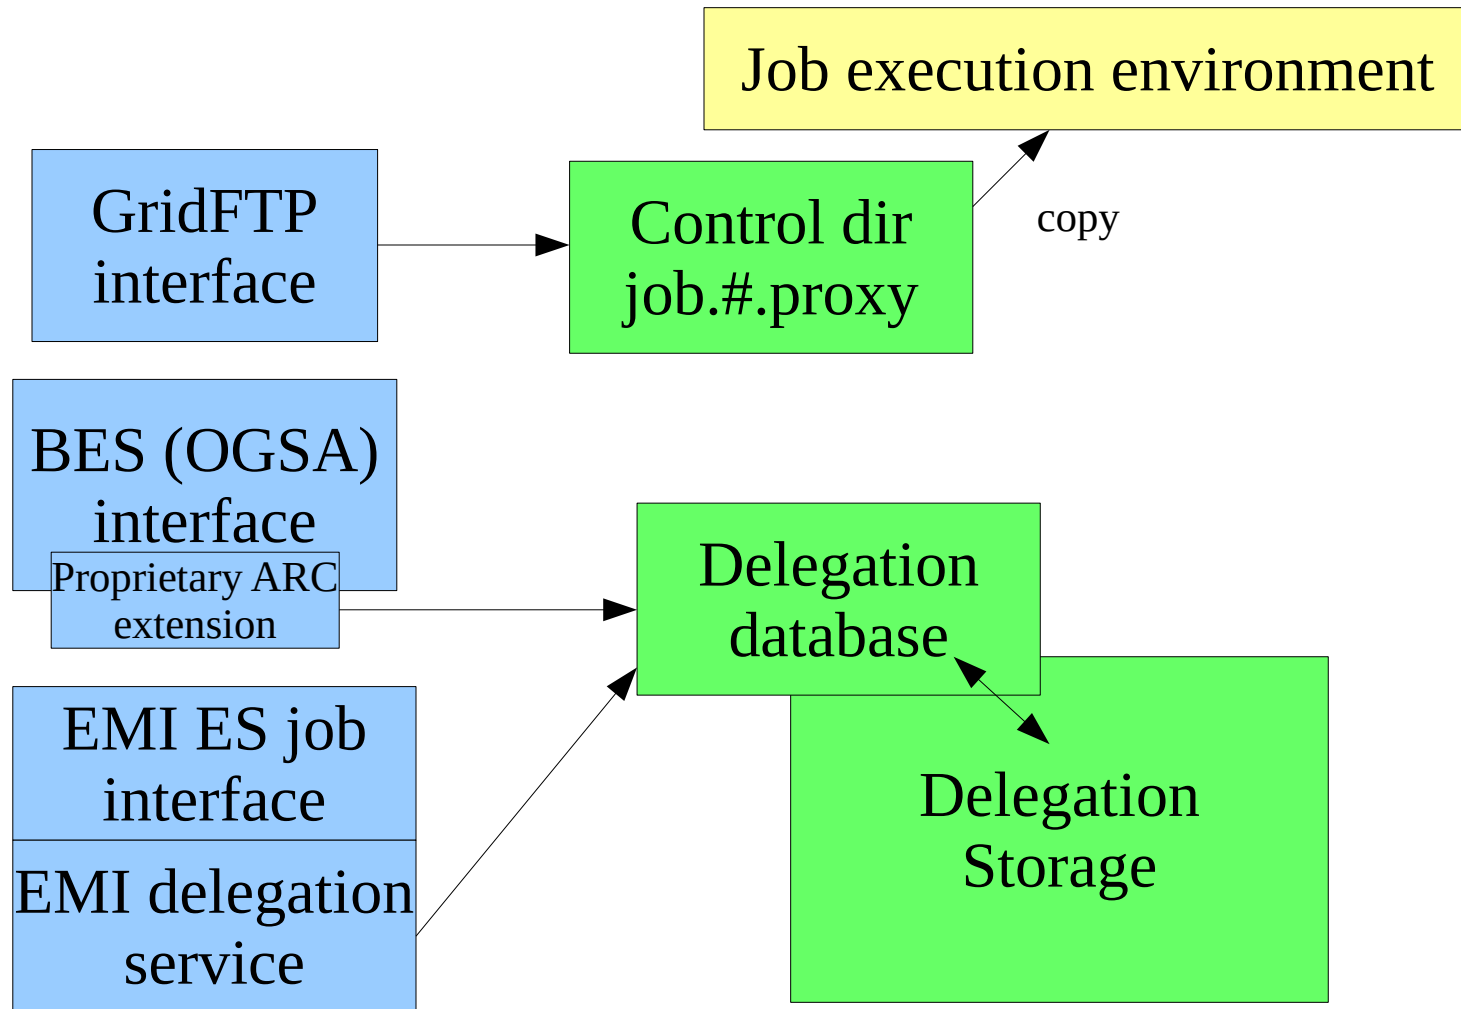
Job execution environment

GridFTP interface

Control dir job.#.proxy

copy

BES (OGSA) interface

Proprietary ARC extension

Delegation database

EMI ES job interface

EMI delegation service

Delegation Storage